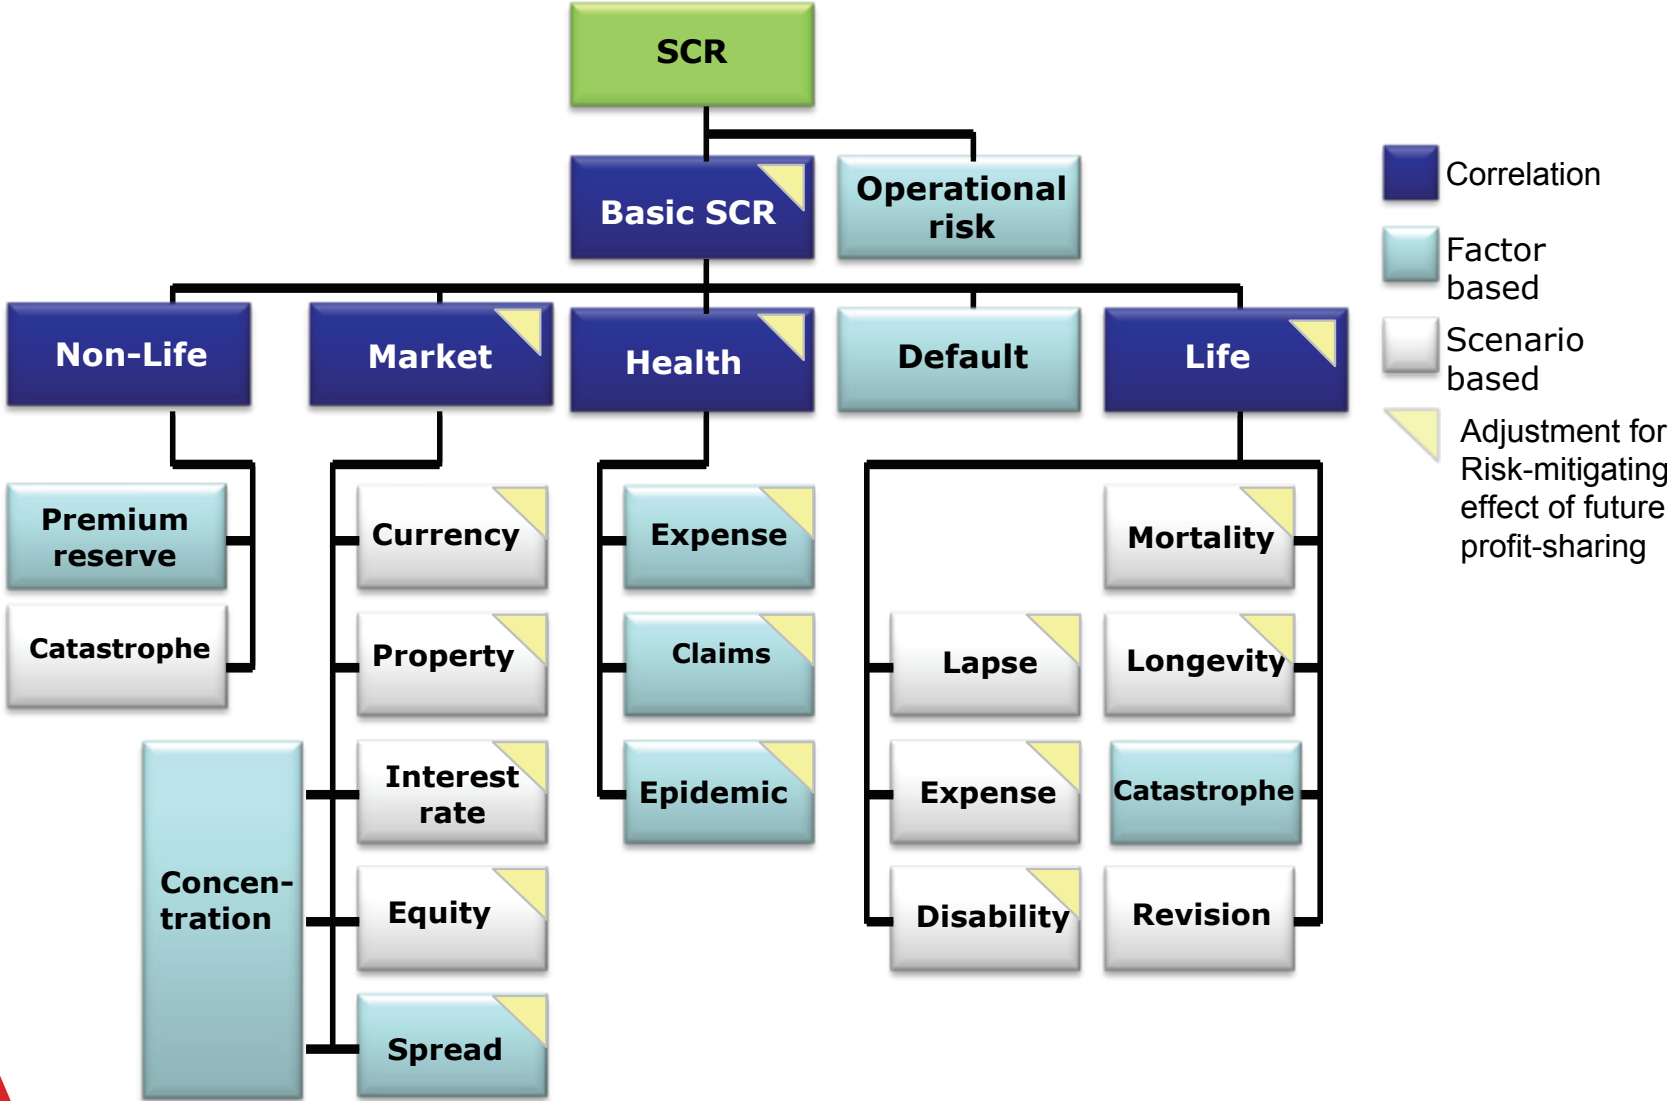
SCR

Basic SCR

Operational risk

Non-Life

Market

Health

Default

Life

Premium reserve

Catastrophe

Concen-tration

Currency

Property

Interest rate

Equity

Spread

Expense

Claims

Epidemic

Mortality

Lapse

Longevity

Expense

Catastrophe

Disability

Revision

Correlation

Factor based

Scenario based

Adjustment for Risk-mitigating effect of future profit-sharing